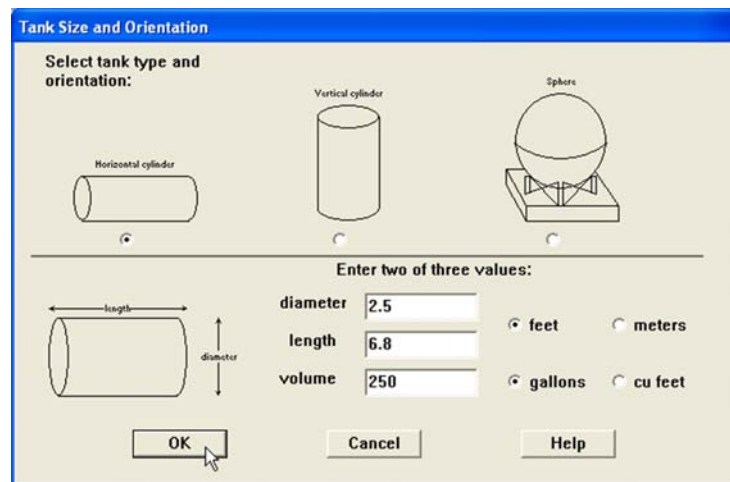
Tank Size and Orientation

Select tank type and orientation:

Horizontal cylinder

Vertical cylinder

Sphere

Enter two of three values:

length

diameter

diameter 2.5

length 6.8

volume 250

feet

meters

gallons

cu feet

OK

Cancel

Help